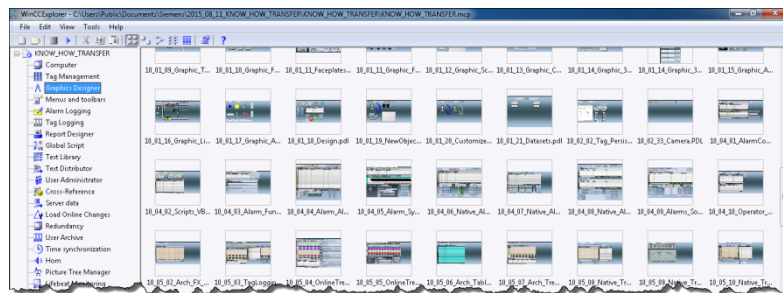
WinCCExplorer - C:\Users\Public\Documents\Siemens\2015_08_11_KNOW_HOW_TRANSFER\KNOW_HOW_TRANSFER\KNOW_HOW_TRANSFER.mcp

File Edit View Tools Help

?

KNOW_HOW_TRANSFER
Computer
Tag Management
Graphics Designer
Menus and toolbars
Alarm Logging
Tag Logging
Report Designer
Global Script
Text Library
Text Distributor
User Administrator
Cross-Reference
Server data
Load Online Changes
Redundancy
User Archive
Time synchronization
Horn
Picture Tree Manager
Lifebeat Monitoring

10_01_09_Graphic_T... 10_01_10_Graphic_F... 10_01_11_Faceplates... 10_01_11_Graphic_F... 10_01_12_Graphic_Sc... 10_01_13_Graphic_C... 10_01_14_Graphic_3... 10_01_14_Graphic_3... 10_01_15_Graphic_A...

10_01_16_Graphic_Li... 10_01_17_Graphic_A... 10_01_18_Design.pdl 10_01_19_NewObjec... 10_01_20_Customize... 10_01_21_Datasets.pdl 10_02_02_Tag_Persis... 10_02_33_Camera.PDL 10_04_01_AlarmCo...

10_04_02_Scripts_VB... 10_04_03_Alarm_Fun... 10_04_04_Alarm_Al... 10_04_05_Alarm_Sy... 10_04_06_Native_Al... 10_04_07_Native_Al... 10_04_08_Native_Al... 10_04_09_Alarms_So... 10_04_10_Operator_...

10_05_02_Arch_FX_... 10_05_03_TagLoggin... 10_05_04_OnlineTre... 10_05_05_OnlineTre... 10_05_06_Arch_Tabl... 10_05_07_Arch_Tre... 10_05_08_Native_Tr... 10_05_09_Native_Tr... 10_05_10_Native_Tr...